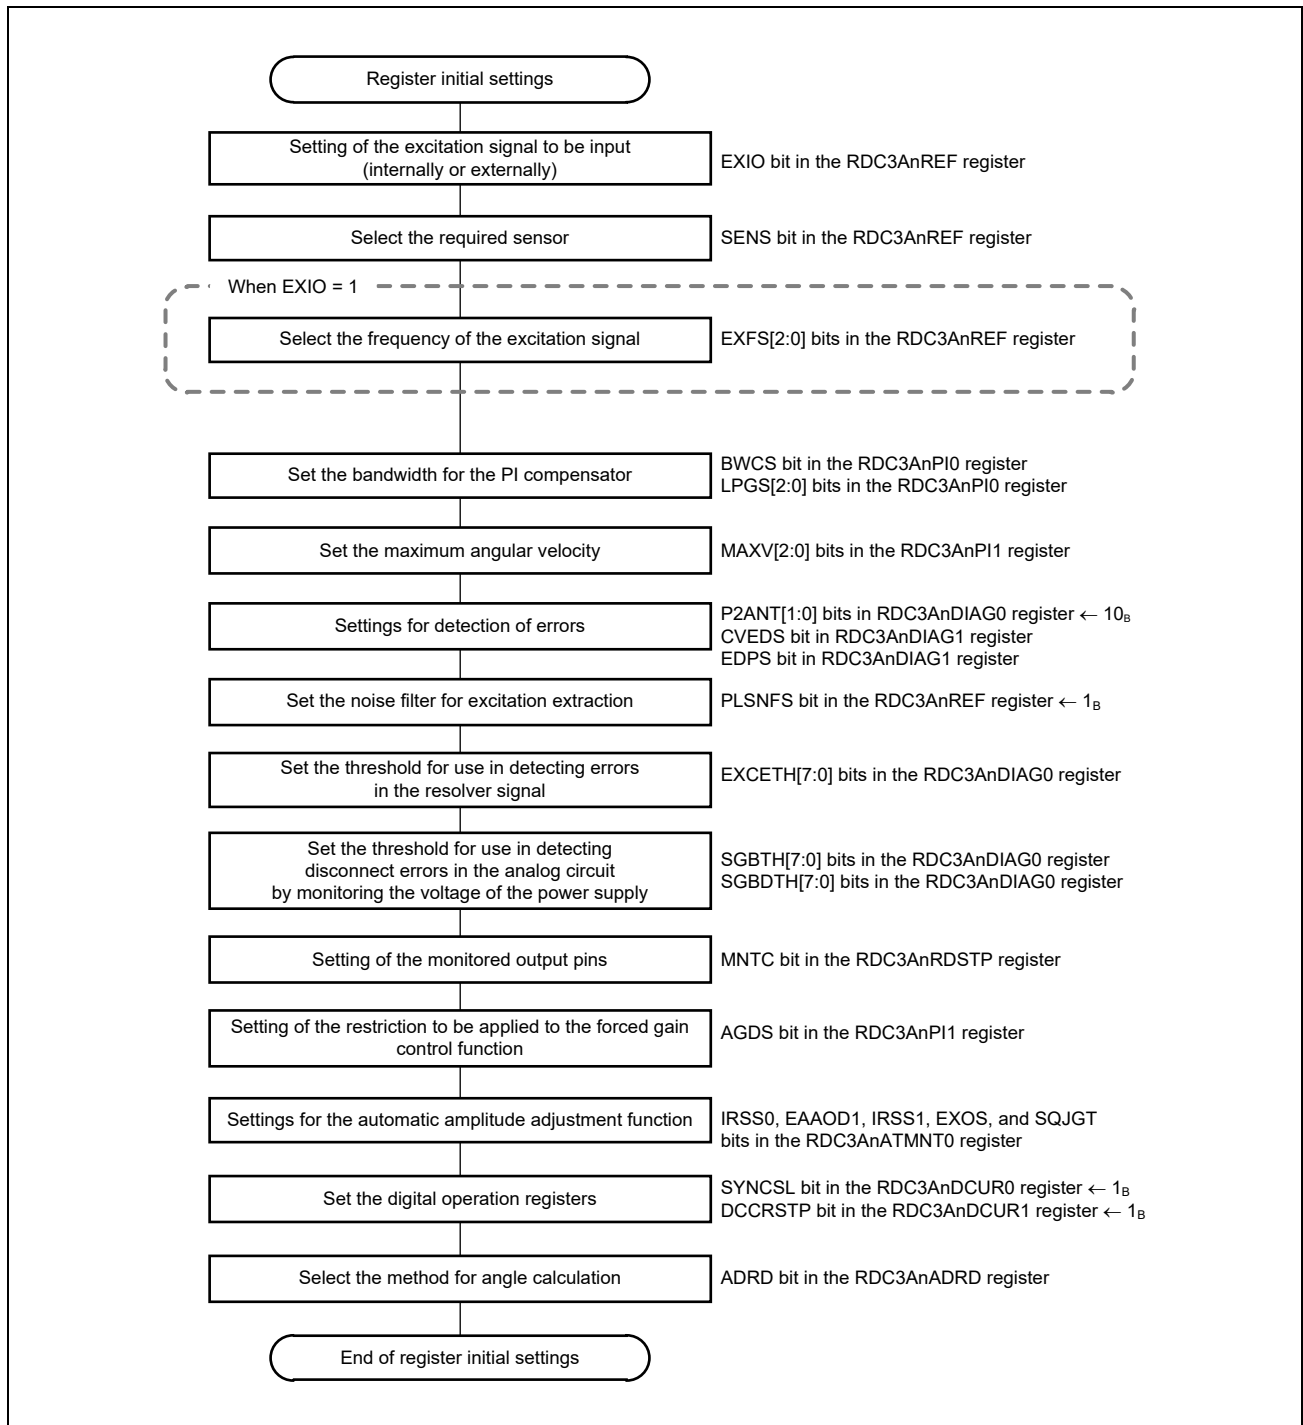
Register initial settings

Setting of the excitation signal to be input (internally or externally)

EXIO bit in the RDC3AnREF register

Select the required sensor

SENS bit in the RDC3AnREF register

When EXIO = 1

Select the frequency of the excitation signal

EXFS[2:0] bits in the RDC3AnREF register

Set the bandwidth for the PI compensator

BWCS bit in the RDC3AnPI0 register
LPGS[2:0] bits in the RDC3AnPI0 register

Set the maximum angular velocity

MAXV[2:0] bits in the RDC3AnPI1 register

Settings for detection of errors

P2ANT[1:0] bits in RDC3AnDIAG0 register ← $10_B$
CVEDS bit in RDC3AnDIAG1 register
EDPS bit in RDC3AnDIAG1 register

Set the noise filter for excitation extraction

PLSNFS bit in the RDC3AnREF register ← $1_B$

Set the threshold for use in detecting errors in the resolver signal

EXCETH[7:0] bits in the RDC3AnDIAG0 register

Set the threshold for use in detecting disconnect errors in the analog circuit by monitoring the voltage of the power supply

SGBTH[7:0] bits in the RDC3AnDIAG0 register
SGBDTH[7:0] bits in the RDC3AnDIAG0 register

Setting of the monitored output pins

MNTC bit in the RDC3AnRDSTP register

Setting of the restriction to be applied to the forced gain control function

AGDS bit in the RDC3AnPI1 register

Settings for the automatic amplitude adjustment function

IRSS0, EAAOD1, IRSS1, EXOS, and SQJGT bits in the RDC3AnATMNT0 register

Set the digital operation registers

SYNCSL bit in the RDC3AnDCUR0 register ← $1_B$
DCCRSTP bit in the RDC3AnDCUR1 register ← $1_B$

Select the method for angle calculation

ADRD bit in the RDC3AnADRD register

End of register initial settings